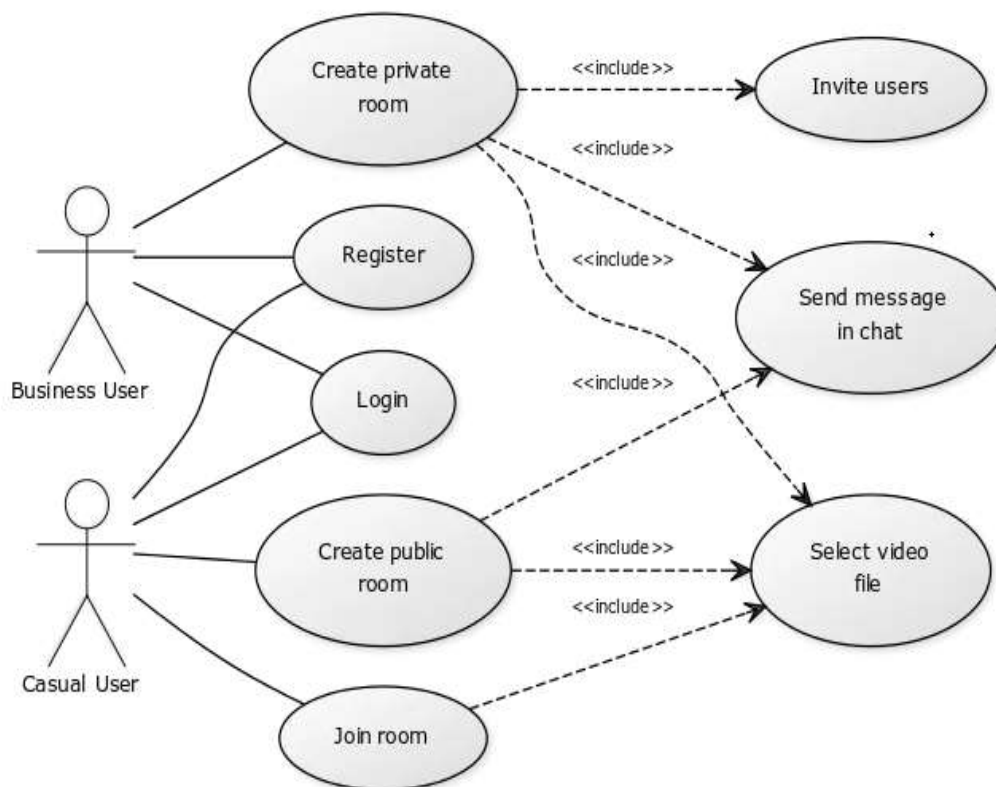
Create private room

<<include>>

Invite users

<<include>>

<<include>>

Register

Send message in chat

Business User

Login

<<include>>

Create public room

<<include>>

Select video file

<<include>>

Casual User

Join room